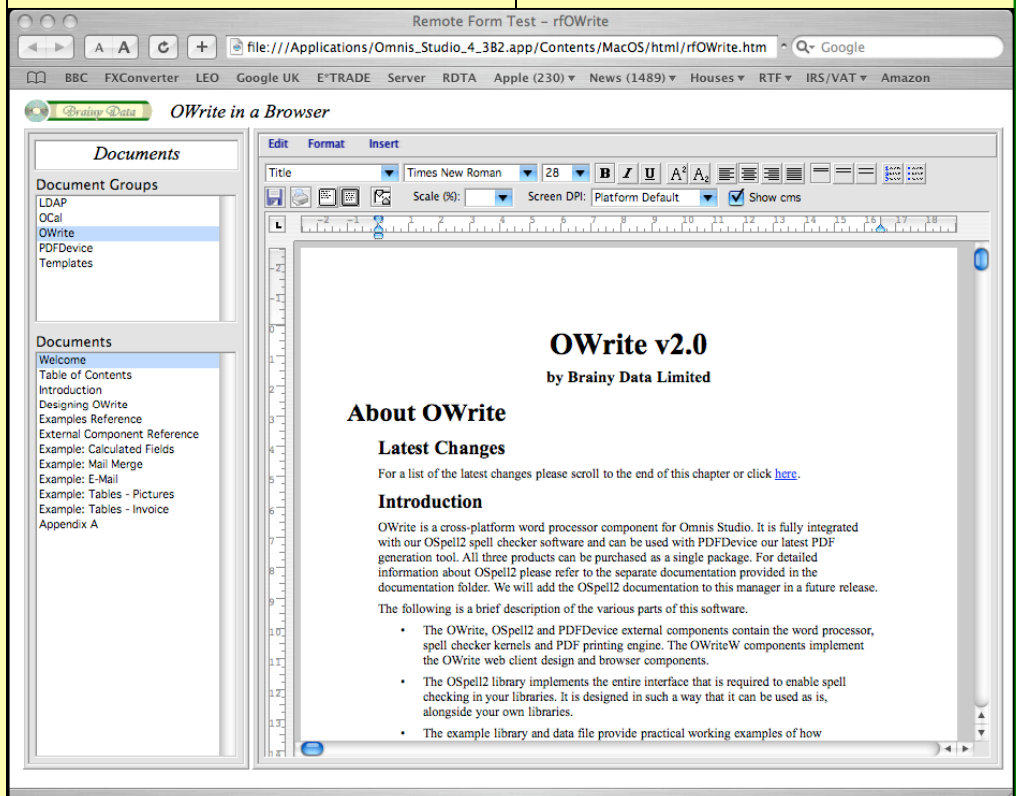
Remote Form Test – rfOWrite

A A + file:///Applications/Omnis_Studio_4_3B2.app/Contents/MacOS/html/rfOWrite.htm Google

BBC FXConverter LEO Google UK E*TRADE Server RDTA Apple (230) ▾ News (1489) ▾ Houses ▾ RTF ▾ IRS/VAT ▾ Amazon

Brainy Data OWrite in a Browser

Documents

Document Groups
LDAP
OCal
OWrite
PDFDevice
Templates

Documents
Welcome
Table of Contents
Introduction
Designing OWrite
Examples Reference
External Component Reference
Example: Calculated Fields
Example: Mail Merge
Example: E-Mail
Example: Tables - Pictures
Example: Tables - Invoice
Appendix A

Edit Format Insert

Title Times New Roman 28 B I U A² A₂

Scale (%): Screen DPI: Platform Default Show cms

L -2 -1 1 2 3 4 5 6 7 8 9 10 11 12 13 14 15 16 17 18

OWrite v2.0

by Brainy Data Limited

About OWrite

Latest Changes

For a list of the latest changes please scroll to the end of this chapter or click here.

Introduction

OWrite is a cross-platform word processor component for Omnis Studio. It is fully integrated with our OSpell2 spell checker software and can be used with PDFDevice our latest PDF generation tool. All three products can be purchased as a single package. For detailed information about OSpell2 please refer to the separate documentation provided in the documentation folder. We will add the OSpell2 documentation to this manager in a future release.

The following is a brief description of the various parts of this software.

• The OWrite, OSpell2 and PDFDevice external components contain the word processor, spell checker kernels and PDF printing engine. The OWriteW components implement the OWrite web client design and browser components.

• The OSpell2 library implements the entire interface that is required to enable spell checking in your libraries. It is designed in such a way that it can be used as is, alongside your own libraries.

• The example library and data file provide practical working examples of how